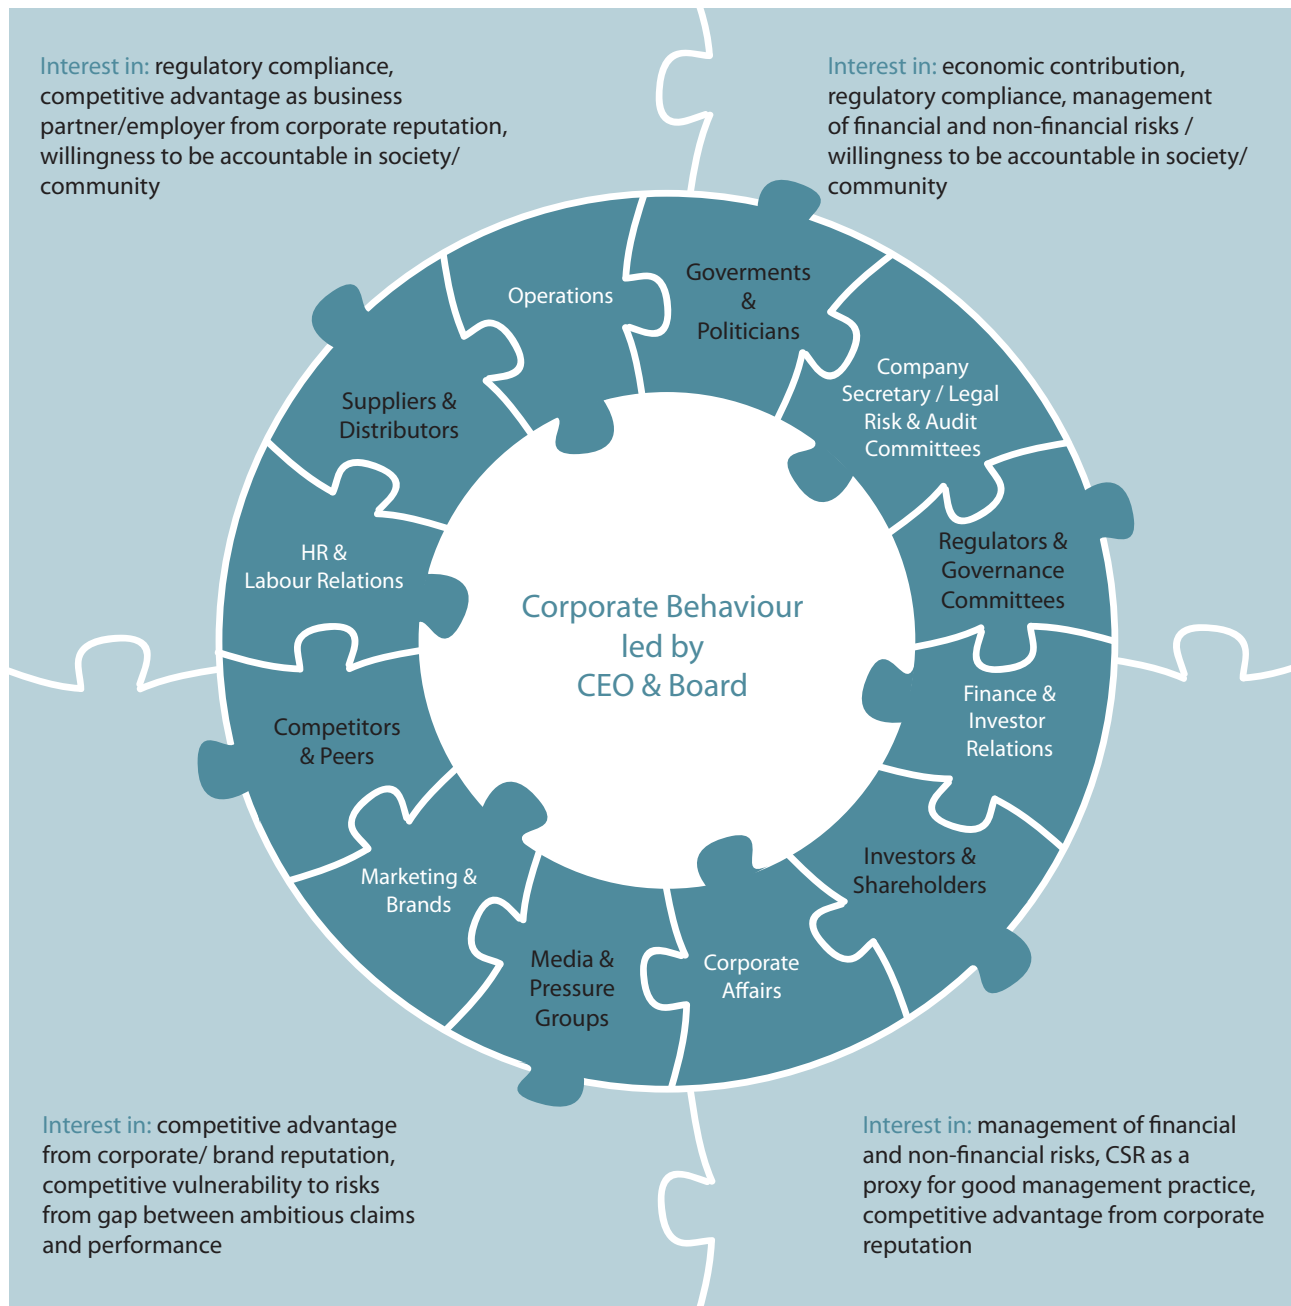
Interest in: regulatory compliance, competitive advantage as business partner/employer from corporate reputation, willingness to be accountable in society/ community

Interest in: economic contribution, regulatory compliance, management of financial and non-financial risks / willingness to be accountable in society/ community

Operations

Goverments & Politicians

Company Secretary / Legal Risk & Audit Committees

Suppliers & Distributors

HR & Labour Relations

Regulators & Governance Committees

Corporate Behaviour led by CEO & Board

Finance & Investor Relations

Competitors & Peers

Investors & Shareholders

Marketing & Brands

Media & Pressure Groups

Corporate Affairs

Interest in: competitive advantage from corporate/ brand reputation, competitive vulnerability to risks from gap between ambitious claims and performance

Interest in: management of financial and non-financial risks, CSR as a proxy for good management practice, competitive advantage from corporate reputation